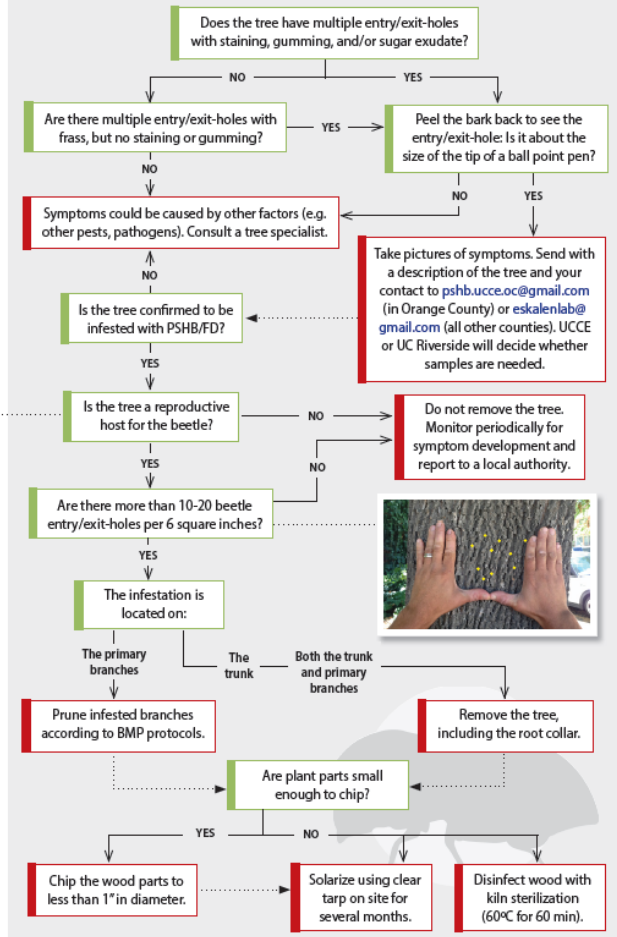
Does the tree have multiple entry/exit-holes with staining, gumming, and/or sugar exudate?

NO

YES

Are there multiple entry/exit-holes with frass, but no staining or gumming?

YES

Peel the bark back to see the entry/exit-hole: Is it about the size of the tip of a ball point pen?

NO

NO

YES

Symptoms could be caused by other factors (e.g. other pests, pathogens). Consult a tree specialist.

Take pictures of symptoms. Send with a description of the tree and your contact to pshb.ucce.oc@gmail.com (in Orange County) or eskalenlab@gmail.com (all other counties). UCCE or UC Riverside will decide whether samples are needed.

NO

Is the tree confirmed to be infested with PSHB/FD?

YES

Is the tree a reproductive host for the beetle?

NO

Do not remove the tree. Monitor periodically for symptom development and report to a local authority.

YES

NO

Are there more than 10-20 beetle entry/exit-holes per 6 square inches?

YES

The infestation is located on:

The primary branches

The trunk

Both the trunk and primary branches

Prune infested branches according to BMP protocols.

Remove the tree, including the root collar.

Are plant parts small enough to chip?

YES

NO

Chip the wood parts to less than 1" in diameter.

Solarize using clear tarp on site for several months.

Disinfect wood with kiln sterilization (60ºC for 60 min).